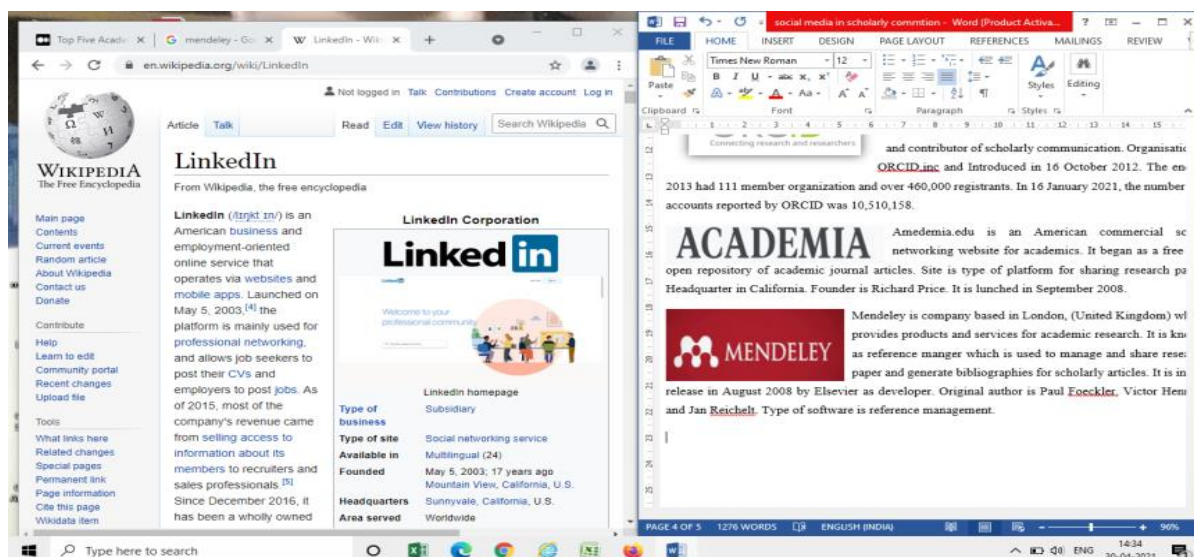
Top Five Acad ×   G mendeley - Go ×   W LinkedIn - Wiki ×   +

en.wikipedia.org/wiki/LinkedIn

Not logged in Talk Contributions Create account Log in

WIKIPEDIA
The Free Encyclopedia

Article Talk   Read Edit View history   Search Wikipedia

LinkedIn

From Wikipedia, the free encyclopedia

Main page
Contents
Current events
Random article
About Wikipedia
Contact us
Donate

Contribute
Help
Learn to edit
Community portal
Recent changes
Upload file

Tools
What links here
Related changes
Special pages
Permanent link
Page information
Cite this page
Wikidata item

LinkedIn (/lɪŋkt ɪn/) is an American business and employment-oriented online service that operates via websites and mobile apps. Launched on May 5, 2003,[4] the platform is mainly used for professional networking, and allows job seekers to post their CVs and employers to post jobs. As of 2015, most of the company's revenue came from selling access to information about its members to recruiters and sales professionals.[5] Since December 2016, it has been a wholly owned

LinkedIn Corporation

Linked in

Welcome to your professional community

LinkedIn homepage

| Type of business | Subsidiary |
|---|---|
| Type of site | Social networking service |
| Available in | Multilingual (24) |
| Founded | May 5, 2003; 17 years ago Mountain View, California, U.S. |
| Headquarters | Sunnyvale, California, U.S. |
| Area served | Worldwide |

social media in scholarly commtion - Word (Product Activa...

FILE HOME INSERT DESIGN PAGE LAYOUT REFERENCES MAILINGS REVIEW

Paste   Times New Roman   12   Styles   Editing
Clipboard   Font   Paragraph   Styles

Connecting research and researchers

and contributor of scholarly communication. Organisati ORCID.inc and Introduced in 16 October 2012. The en 2013 had 111 member organization and over 460,000 registrants. In 16 January 2021, the number accounts reported by ORCID was 10,510,158.

ACADEMIA

Amedemia.edu is an American commercial sc networking website for academics. It began as a free open repository of academic journal articles. Site is type of platform for sharing research pa Headquarter in California. Founder is Richard Price. It is lunched in September 2008.

MENDELEY

Mendeley is company based in London, (United Kingdom) wl provides products and services for academic research. It is kn as reference manger which is used to manage and share rese paper and generate bibliographies for scholarly articles. It is in release in August 2008 by Elsevier as developer. Original author is Paul Foeckler, Victor Hen and Jan Reichelt. Type of software is reference management.

PAGE 4 OF 5   1276 WORDS   ENGLISH (INDIA)   90%

Type here to search   ENG   14:34   30-04-2021